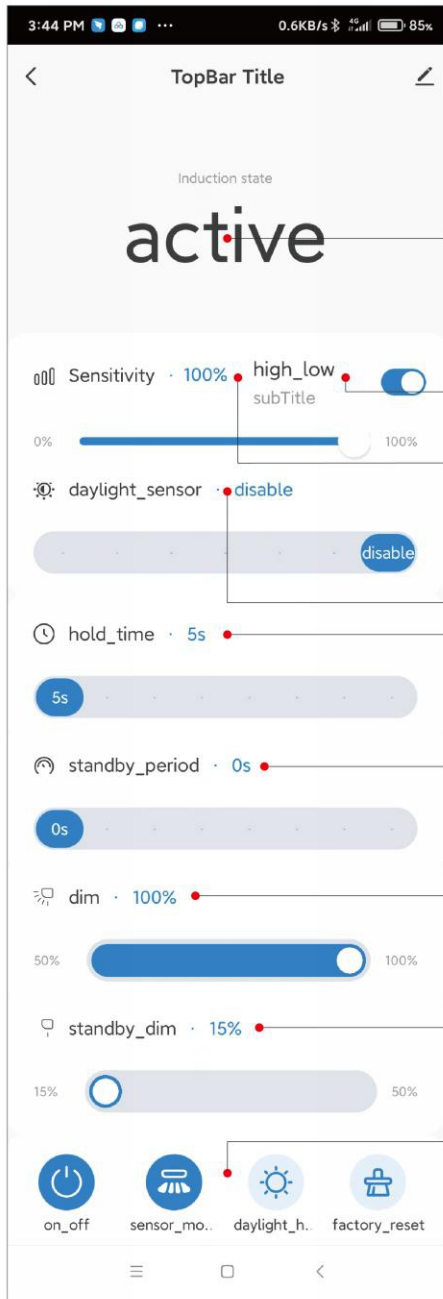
3:44 PM ··· 0.6KB/s 85%

TopBar Title

Induction state

active

Sensitivity · 100%

high_low

subTitle

0%

100%

daylight_sensor · disable

disable

hold_time · 5s

5s

standby_period · 0s

0s

dim · 100%

50%

100%

standby_dim · 15%

15%

50%

on_off

sensor_mo..

daylight_h..

factory_reset